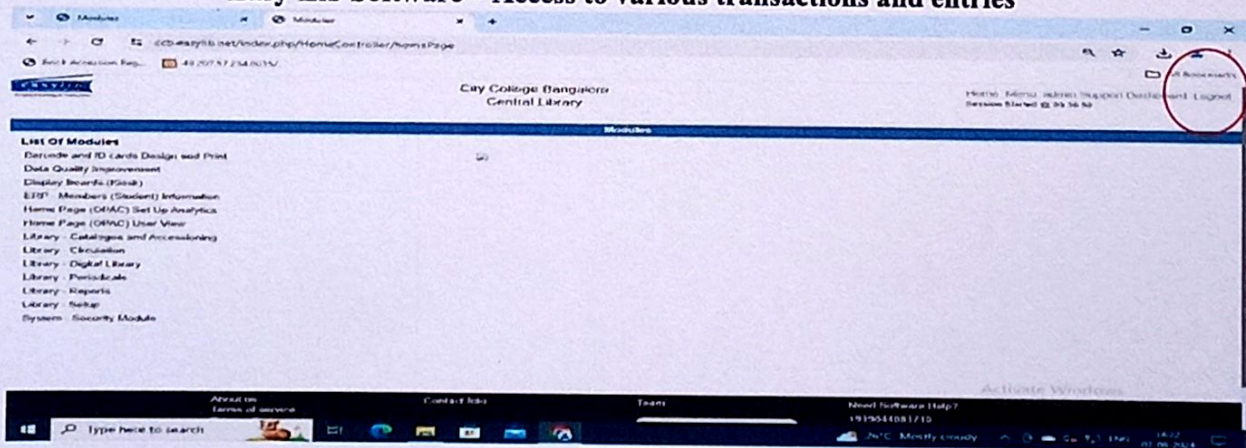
Easy Lib Software - Access to various transactions and entries

Modules | Modules | +

ccb.easylib.net/index.php/HomeController/homePage

Best Accession Reg... | 49.207.57.234:8035/

All Bookmarks

City College Bangalore
Central Library

Home Menu admin Support Dashboard Logout
Session Started @ 10:36:50

Modules

List Of Modules
Barcode and ID cards Design and Print
Data Quality Improvement
Display Boards (Kiosk)
ERP - Members (Student) Information
Home Page (OPAC) Set Up Analytics
Home Page (OPAC) User View
Library - Catalogue and Accessioning
Library - Circulation
Library - Digital Library
Library - Periodicals
Library - Reports
Library - Setup
System - Security Module

About us
Terms of service

Contact Info

Team

Need Software Help?
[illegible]

Activate Windows

Type here to search

26°C Mostly cloudy

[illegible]